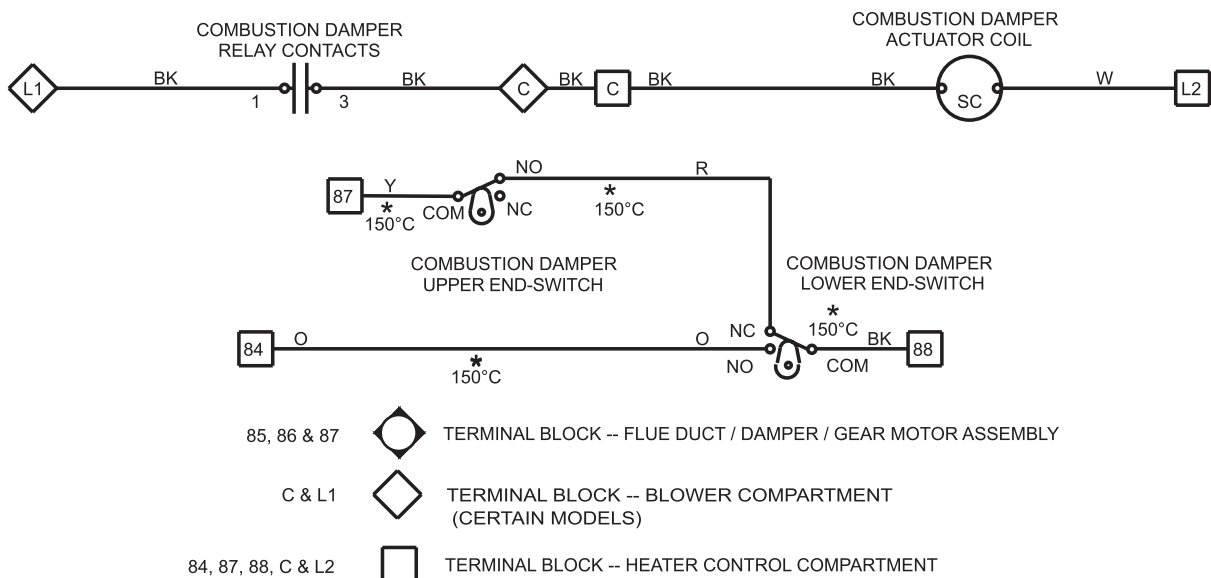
COMBUSTION DAMPER RELAY CONTACTS

COMBUSTION DAMPER ACTUATOR COIL

L1 BK 1 3 BK C BK C BK BK SC W L2

87 Y * 150°C COM NO NC * 150°C R

COMBUSTION DAMPER UPPER END-SWITCH

COMBUSTION DAMPER LOWER END-SWITCH

84 O * 150°C O NC NO * 150°C BK COM 88

85, 86 & 87 TERMINAL BLOCK -- FLUE DUCT / DAMPER / GEAR MOTOR ASSEMBLY

C & L1 TERMINAL BLOCK -- BLOWER COMPARTMENT (CERTAIN MODELS)

84, 87, 88, C & L2 TERMINAL BLOCK -- HEATER CONTROL COMPARTMENT